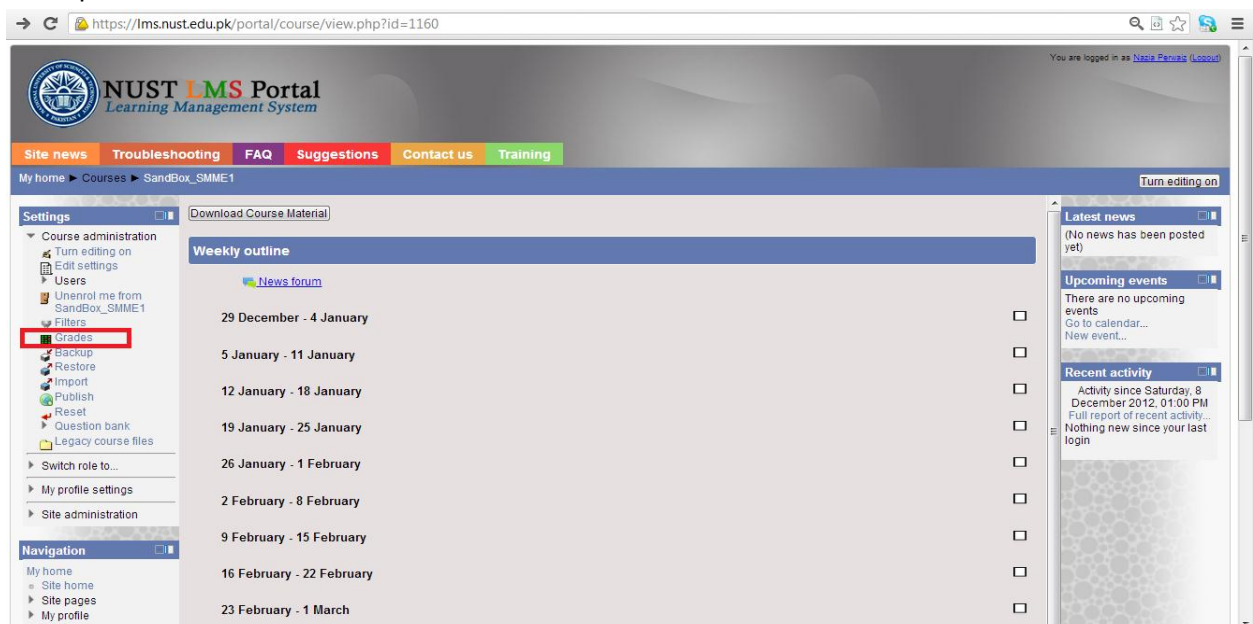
https://lms.nust.edu.pk/portal/course/view.php?id=1160

You are logged in as Najia Perwaiz (Logout)

NUST LMS Portal
Learning Management System

Site news Troubleshooting FAQ Suggestions Contact us Training

My home ► Courses ► SandBox_SMME1

Turn editing on

Settings
Course administration
Turn editing on
Edit settings
Users
Unenrol me from SandBox_SMME1
Filters
Grades
Backup
Restore
Import
Publish
Reset
Question bank
Legacy course files
Switch role to...
My profile settings
Site administration

Navigation
My home
Site home
Site pages
My profile

Download Course Material

Weekly outline

News forum

29 December - 4 January

5 January - 11 January

12 January - 18 January

19 January - 25 January

26 January - 1 February

2 February - 8 February

9 February - 15 February

16 February - 22 February

23 February - 1 March

Latest news
(No news has been posted yet)

Upcoming events
There are no upcoming events
Go to calendar...
New event...

Recent activity
Activity since Saturday, 8 December 2012, 01:00 PM
Full report of recent activity...
Nothing new since your last login